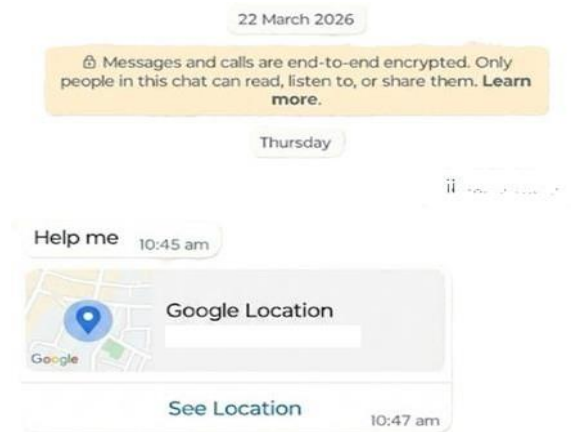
22 March 2026

Messages and calls are end-to-end encrypted. Only people in this chat can read, listen to, or share them. Learn more.

Thursday

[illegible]

Help me 10:45 am

Google

Google Location

See Location 10:47 am